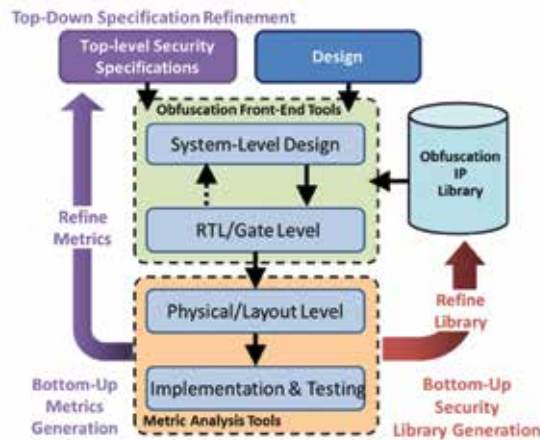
Top-Down Specification Refinement

Top-level Security Specifications

Design

Obfuscation Front-End Tools

System-Level Design

RTL/Gate Level

Obfuscation IP Library

Refine Metrics

Physical/Layout Level

Implementation & Testing

Metric Analysis Tools

Refine Library

Bottom-Up Metrics Generation

Bottom-Up Security Library Generation